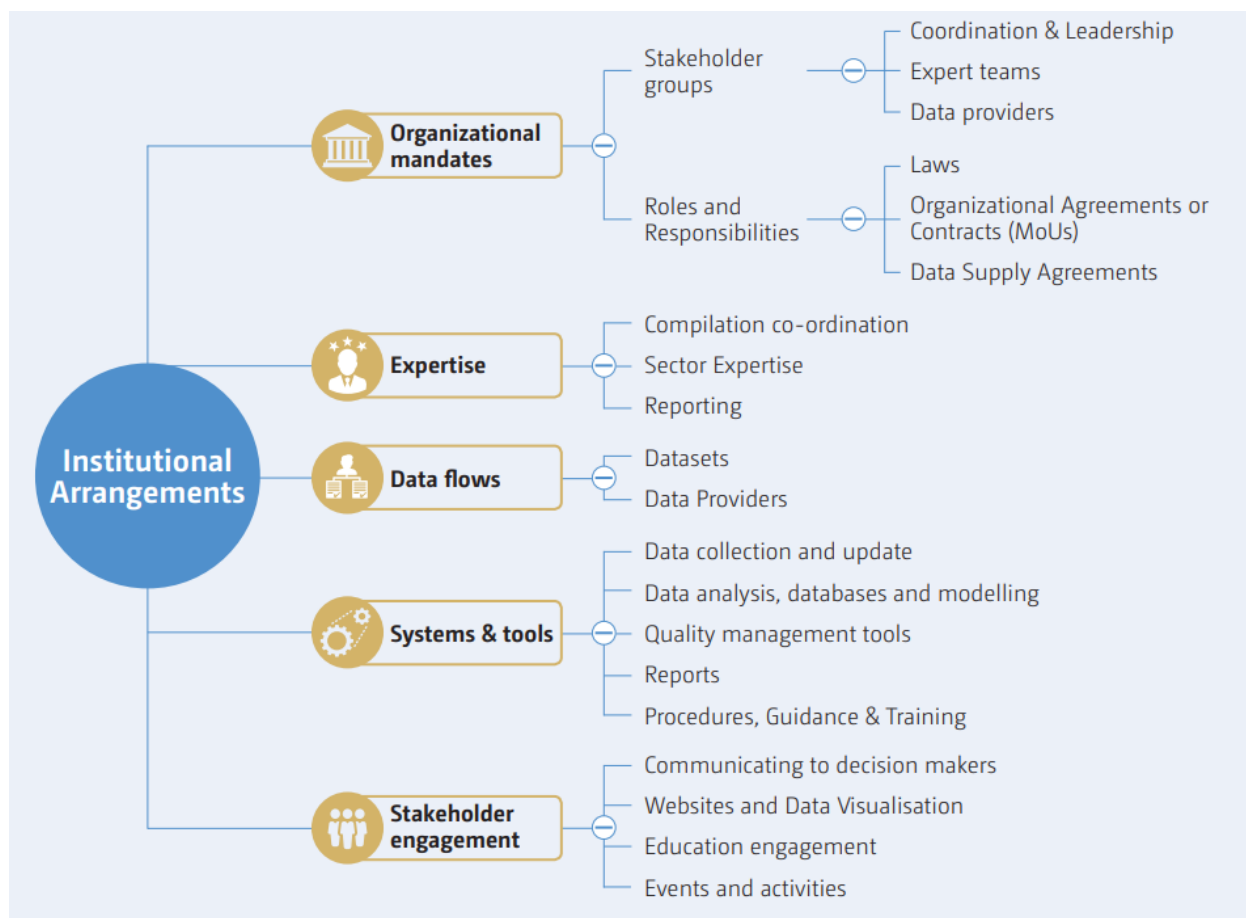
Institutional Arrangements

Organizational mandates

Stakeholder groups

Coordination & Leadership

Expert teams

Data providers

Roles and Responsibilities

Laws

Organizational Agreements or Contracts (MoUs)

Data Supply Agreements

Expertise

Compilation co-ordination

Sector Expertise

Reporting

Data flows

Datasets

Data Providers

Systems & tools

Data collection and update

Data analysis, databases and modelling

Quality management tools

Reports

Procedures, Guidance & Training

Stakeholder engagement

Communicating to decision makers

Websites and Data Visualisation

Education engagement

Events and activities